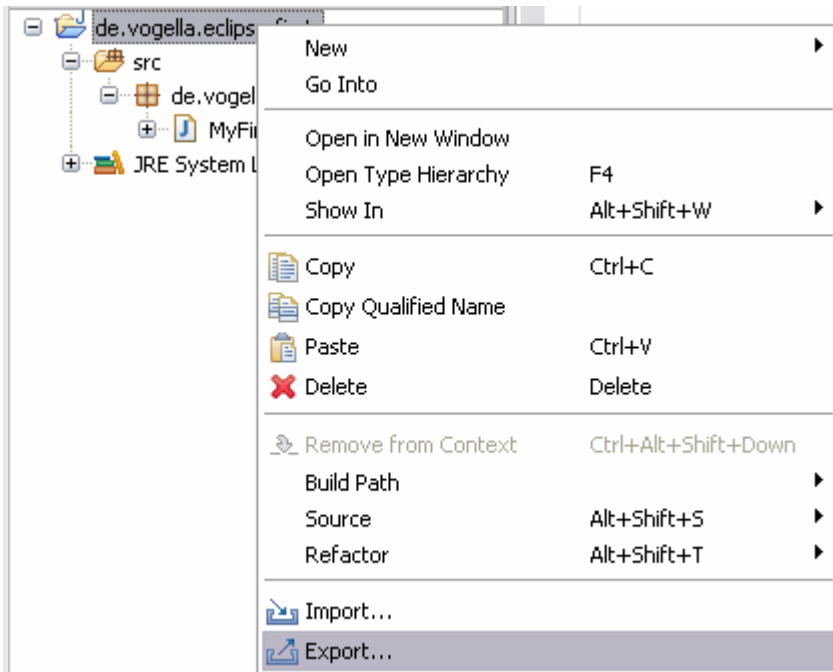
de.vogella.eclips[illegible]
src
de.vogel
MyFi
JRE System L

New
Go Into

Open in New Window
Open Type Hierarchy F4
Show In Alt+Shift+W

Copy Ctrl+C
Copy Qualified Name
Paste Ctrl+V
Delete Delete

Remove from Context Ctrl+Alt+Shift+Down
Build Path
Source Alt+Shift+S
Refactor Alt+Shift+T

Import...
Export...